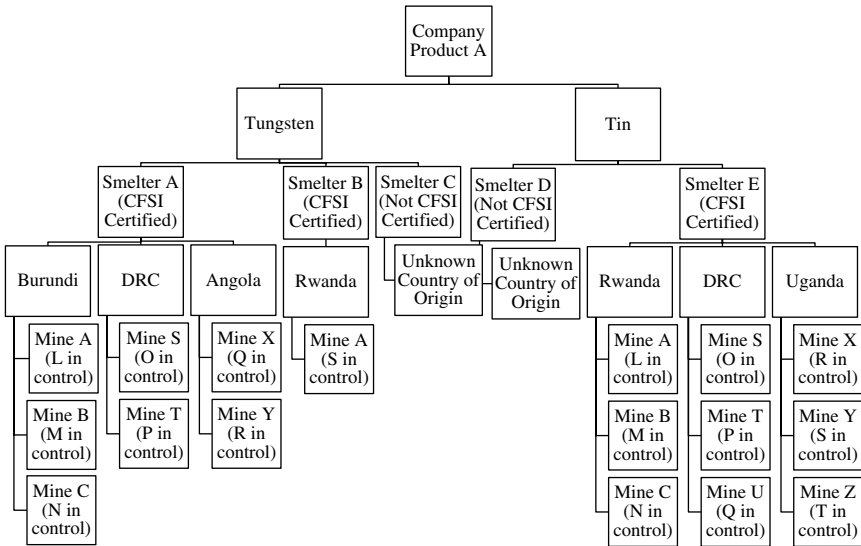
Company Product A

Tungsten

Tin

Smelter A (CFSI Certified)

Smelter B (CFSI Certified)

Smelter C (Not CFSI Certified)

Smelter D (Not CFSI Certified)

Smelter E (CFSI Certified)

Burundi

DRC

Angola

Rwanda

Unknown Country of Origin

Unknown Country of Origin

Rwanda

DRC

Uganda

Mine A (L in control)

Mine B (M in control)

Mine C (N in control)

Mine S (O in control)

Mine T (P in control)

Mine X (Q in control)

Mine Y (R in control)

Mine A (S in control)

Mine A (L in control)

Mine B (M in control)

Mine C (N in control)

Mine S (O in control)

Mine T (P in control)

Mine U (Q in control)

Mine X (R in control)

Mine Y (S in control)

Mine Z (T in control)